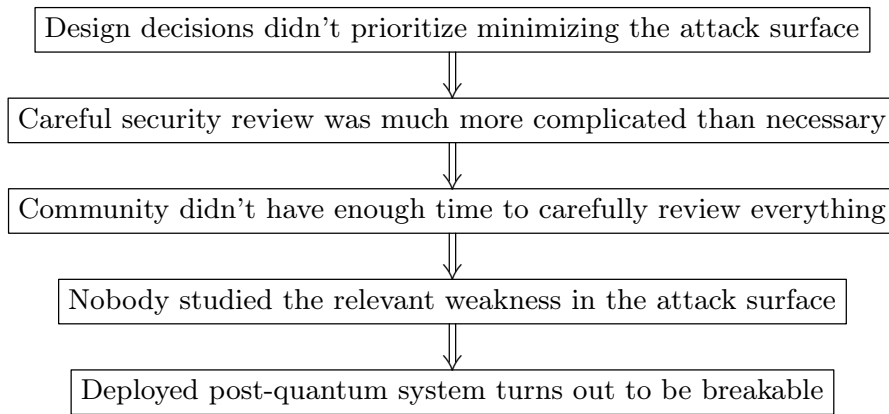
Design decisions didn’t prioritize minimizing the attack surface

Careful security review was much more complicated than necessary

Community didn’t have enough time to carefully review everything

Nobody studied the relevant weakness in the attack surface

Deployed post-quantum system turns out to be breakable